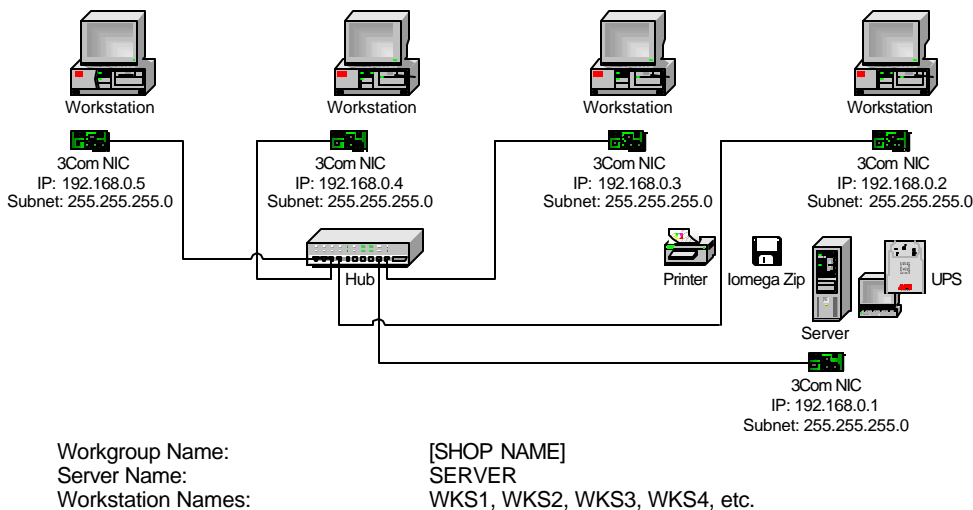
Workstation

Workstation

Workstation

Workstation

3Com NIC
IP: 192.168.0.5
Subnet: 255.255.255.0

3Com NIC
IP: 192.168.0.4
Subnet: 255.255.255.0

3Com NIC
IP: 192.168.0.3
Subnet: 255.255.255.0

3Com NIC
IP: 192.168.0.2
Subnet: 255.255.255.0

Hub

Printer

Iomega Zip

UPS

Server

3Com NIC
IP: 192.168.0.1
Subnet: 255.255.255.0

| | |
|---|---|
| Workgroup Name: | [SHOP NAME] |
| Server Name: | SERVER |
| Workstation Names: | WKS1, WKS2, WKS3, WKS4, etc. |